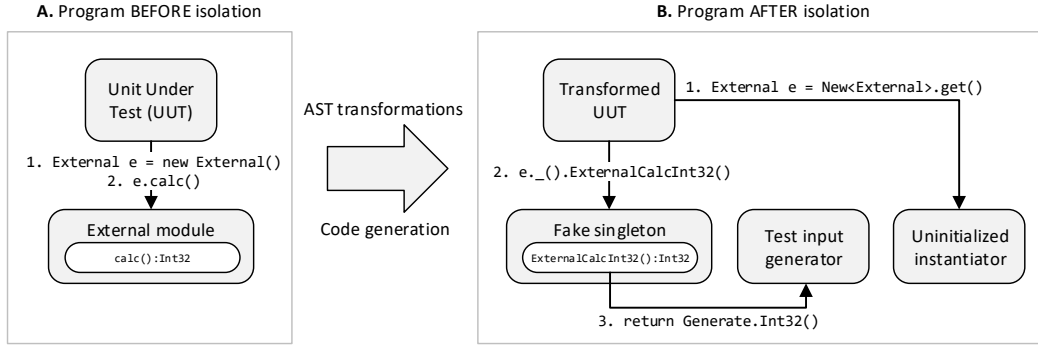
**A.** Program BEFORE isolation

Unit Under Test (UUT)

1. External e = new External()
2. e.calc()

External module

calc():Int32

AST transformations

Code generation

**B.** Program AFTER isolation

Transformed UUT

1. External e = New<External>.get()

2. e._().ExternalCalcInt32()

Fake singleton

ExternalCalcInt32():Int32

Test input generator

Uninitialized instantiator

3. return Generate.Int32()